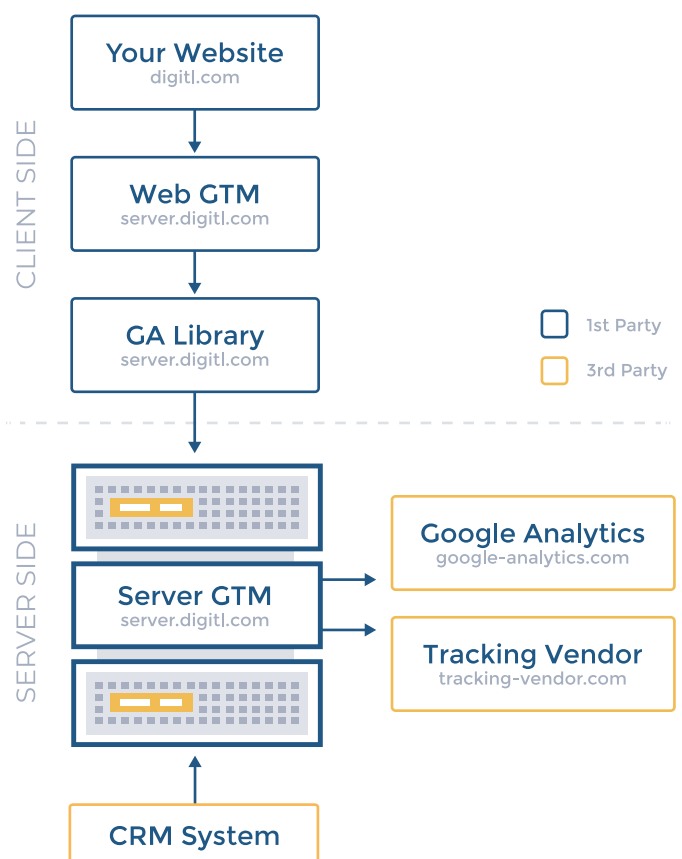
CLIENT SIDE

Your Website
digitl.com

Web GTM
server.digitl.com

GA Library
server.digitl.com

1st Party

3rd Party

SERVER SIDE

Server GTM
server.digitl.com

Google Analytics
google-analytics.com

Tracking Vendor
tracking-vendor.com

CRM System